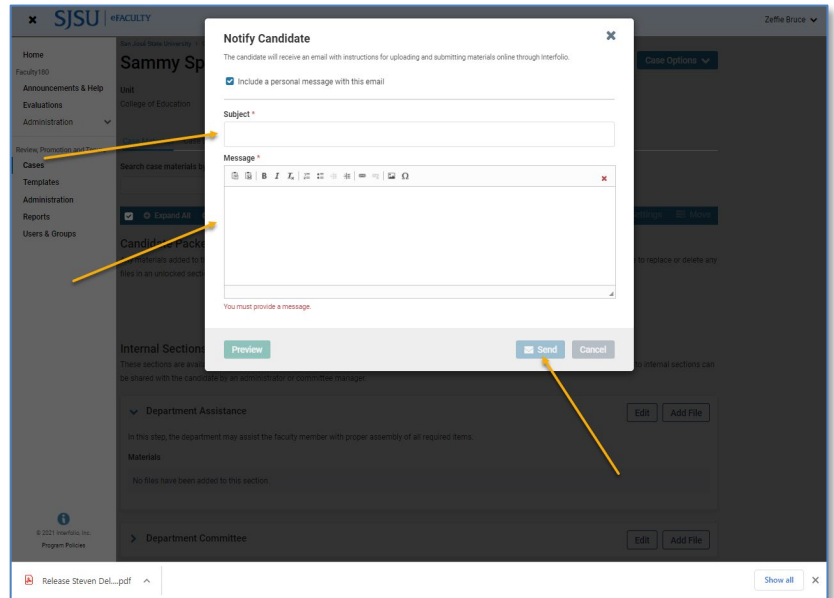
SJSU | eFACULTY

Zeffie Bruce

Home
Faculty180
Announcements & Help
Evaluations
Administration
Review, Promotion and Te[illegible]
Cases
Templates
Administration
Reports
Users & Groups

© 2021 Interfolio, Inc.
Program Policies

San José State University
Sammy Sp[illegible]
Unit
College of Education

Case Options

Search case materials b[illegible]

Expand All

Candidate's Packe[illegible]
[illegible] materials added to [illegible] to replace or delete any files in an unlocked secti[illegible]

Internal Sections
These sections are ava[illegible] Internal sections can be shared with the candidate by an administrator or committee manager.

Department Assistance
Edit
Add File
In this step, the department may assist the faculty member with proper assembly of all required items.
Materials
No files have been added to this section.

Department Committee
Edit
Add File

Notify Candidate
The candidate will receive an email with instructions for uploading and submitting materials online through Interfolio.

Include a personal message with this email

Subject *

Message *

You must provide a message.

Preview
Send
Cancel

Release Steven Del....pdf
Show all